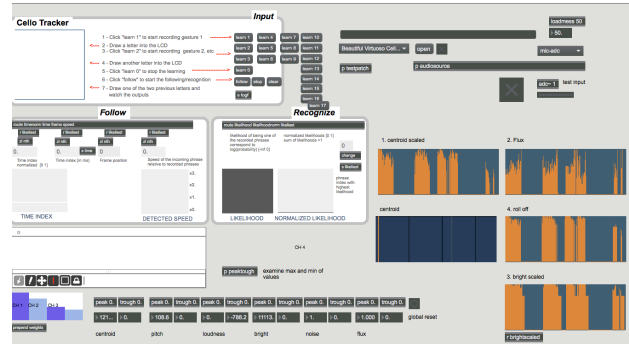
Cello Tracker

Input

1 - Click "learn 1" to start recording gesture 1
2 - Draw a letter into the LCD
3 - Click "learn 2" to start recording gesture 2, etc
4 - Draw another letter into the LCD
5 - Click "learn 0" to stop the learning
6 - Click "follow" to start the following/recognition
7 - Draw one of the two previous letters and watch the outputs

learn 1 learn 4 learn 7 learn 10
learn 2 learn 5 learn 8 learn 11
learn 3 learn 6 learn 9 learn 12
learn 0 learn 13
follow stop clear learn 14
learn 15
p togf learn 16
learn 17

Beautiful Virtuoso Celli... open
p testpatch p audiosource
loudness 50
50.
mic-adc
adc~ 1 test input

Follow

Recognize

route likelihood likelihood normalized

likelihood of being one of the recorded phrase correspond to loglikelihood(1 ref 0)
normalized likelihood [0 1] sum of likelihood = 1

0
change
likelihood

phrase index with highest likelihood

Time index normalized [0 1]
Time index (in ms)
Frame position
Speed of the incoming phrase relative to recorded phrase

TIME INDEX
DETECTED SPEED
LIKELIHOOD
NORMALIZED LIKELIHOOD

1. centroid scaled
2. Flux
centroid
4. roll off
3. bright scaled

p peakdough examine max and min of values

peak 0. trough 0. peak 0. trough 0. peak 0. trough 0. peak 0. trough 0. peak 0. trough 0. peak 0. trough 0.
121... 0. 108.6 0. 0. -798.2 11113. 0. 1. 0. 1.000 0.
global reset
centroid pitch loudness bright noise flux

prepend weights

r brightscaled